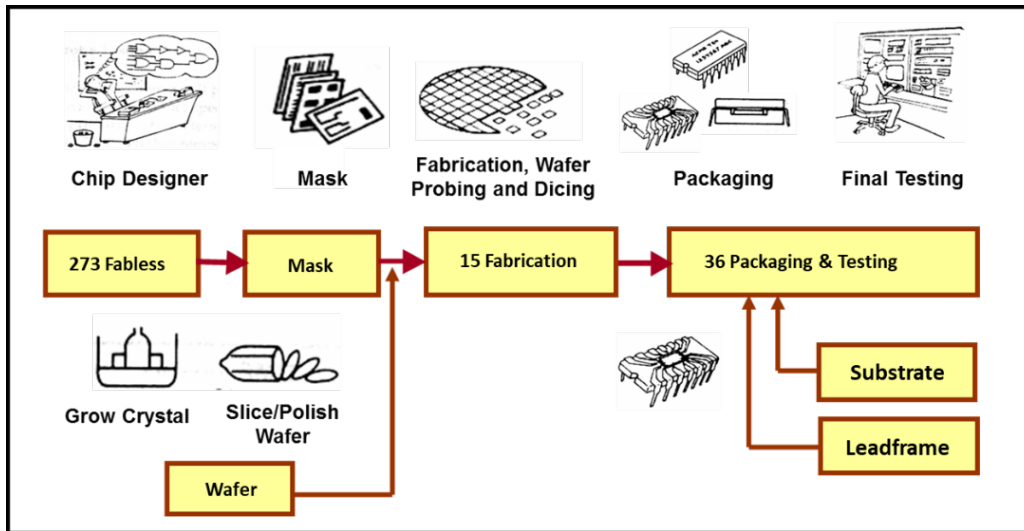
Chip Designer

Mask

Fabrication, Wafer Probing and Dicing

Packaging

Final Testing

273 Fabless

Mask

15 Fabrication

36 Packaging & Testing

Grow Crystal

Slice/Polish Wafer

Wafer

Substrate

Leadframe